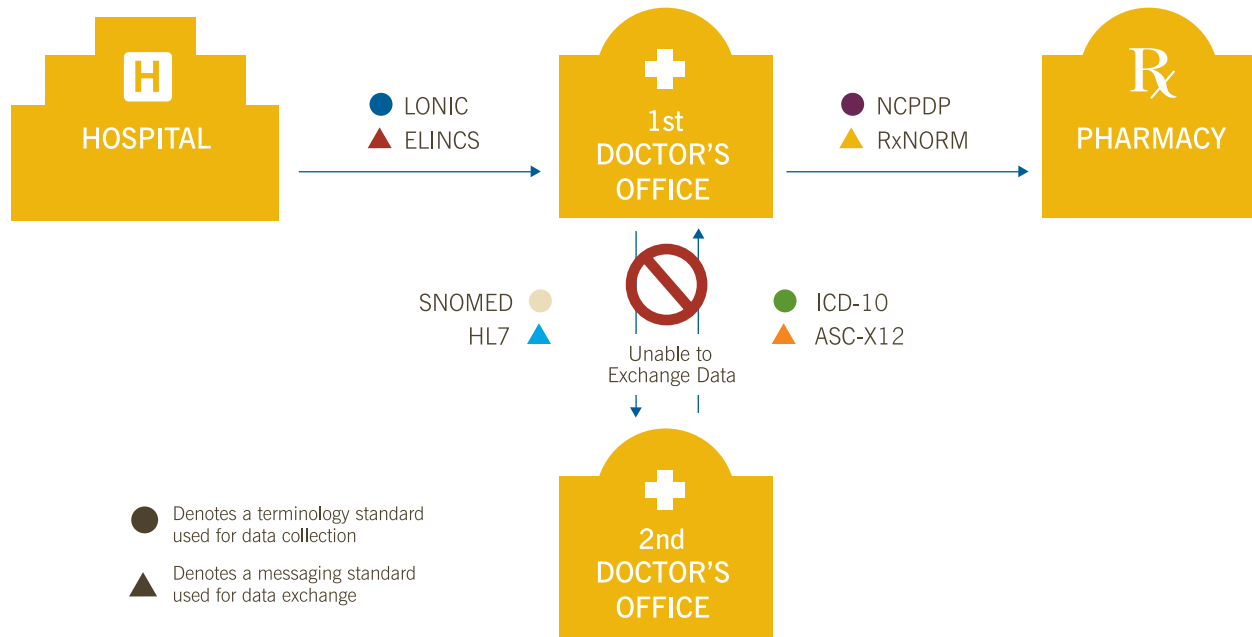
H
HOSPITAL

LONIC
ELINCS

1st
DOCTOR'S
OFFICE

NCPDP
RxNORM

Rx
PHARMACY

SNOMED
HL7

Unable to
Exchange Data

ICD-10
ASC-X12

2nd
DOCTOR'S
OFFICE

Denotes a terminology standard used for data collection

Denotes a messaging standard used for data exchange